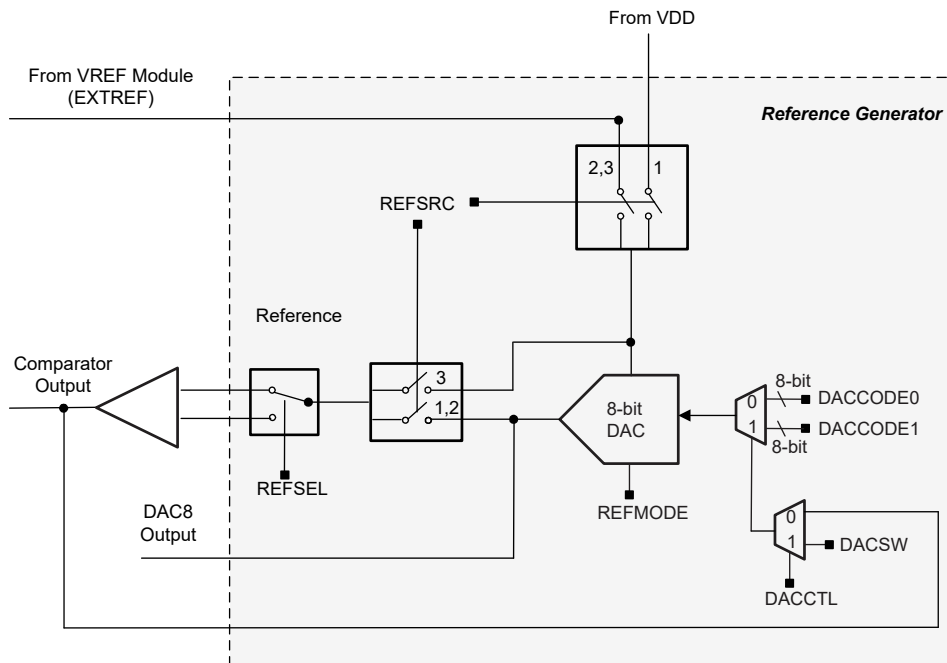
From VDD

From VREF Module
(EXTREF)

Reference Generator

2,3
1

REFSRC

Reference

Comparator
Output

3
1,2

8-bit
DAC

0
1

8-bit
DACCODE0
DACCODE1
8-bit

REFSEL

REFMODE

DAC8
Output

0
1
DACSW

DACCTL